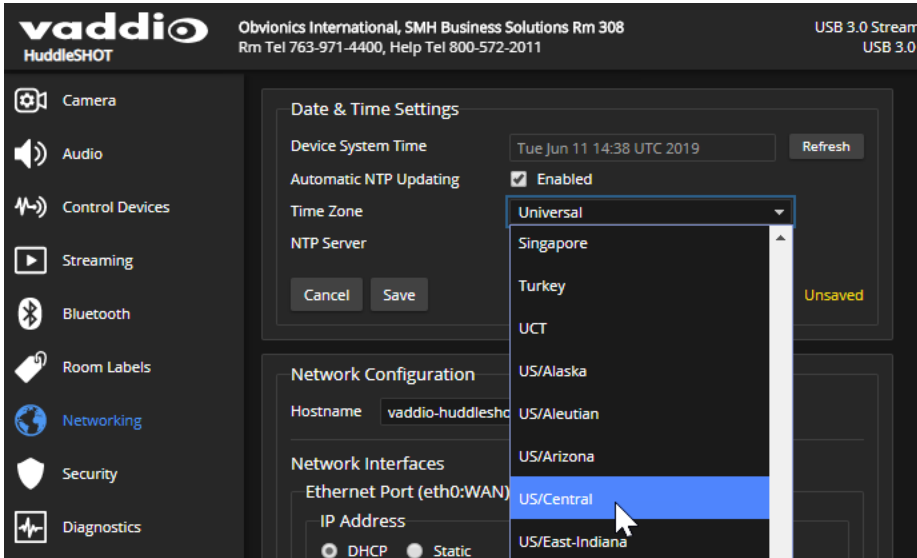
vaddio
HuddleSHOT

Obvionics International, SMH Business Solutions Rm 308
Rm Tel 763-971-4400, Help Tel 800-572-2011

USB 3.0 Stream
USB 3.0

Camera
Audio
Control Devices
Streaming
Bluetooth
Room Labels
Networking
Security
Diagnostics

Date & Time Settings

Device System Time
Tue Jun 11 14:38 UTC 2019
Refresh

Automatic NTP Updating
Enabled

Time Zone
Universal

NTP Server

Cancel
Save

Unsaved

Singapore
Turkey
UCT
US/Alaska
US/Aleutian
US/Arizona
US/Central
US/East-Indiana

Network Configuration

Hostname
vaddio-huddlesho

Network Interfaces

Ethernet Port (eth0:WAN)

IP Address

DHCP
Static